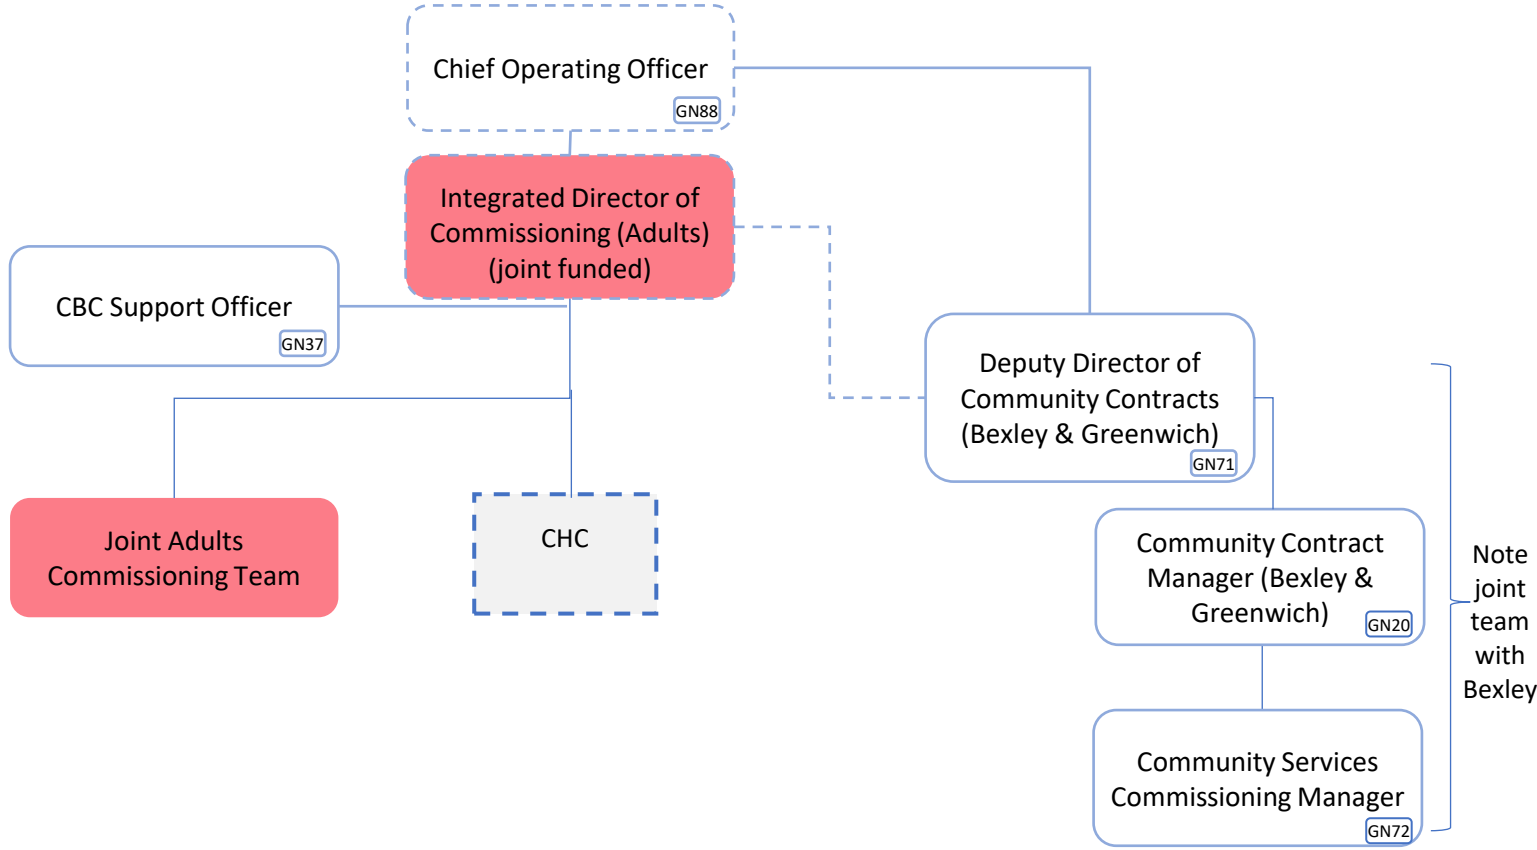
Chief Operating Officer
GN88

Integrated Director of Commissioning (Adults) (joint funded)

CBC Support Officer
GN37

Deputy Director of Community Contracts (Bexley & Greenwich)
GN71

Joint Adults Commissioning Team

CHC

Community Contract Manager (Bexley & Greenwich)
GN20

Community Services Commissioning Manager
GN72

Note joint team with Bexley